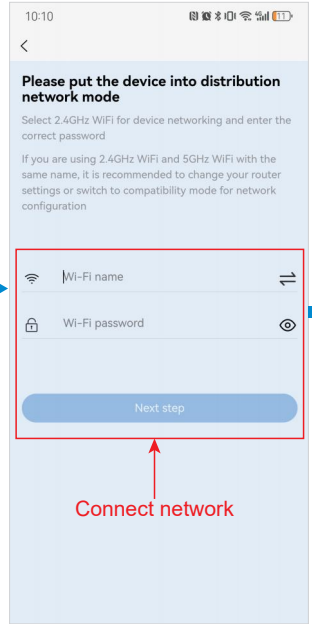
10:10

<

Please put the device into distribution network mode

Select 2.4GHz WiFi for device networking and enter the correct password

If you are using 2.4GHz WiFi and 5GHz WiFi with the same name, it is recommended to change your router settings or switch to compatibility mode for network configuration

Wi-Fi name

Wi-Fi password

Next step

Connect network